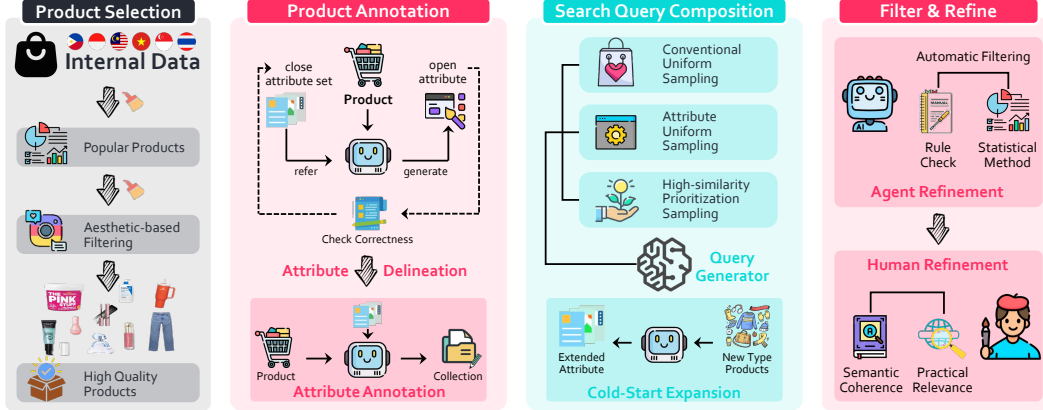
Product Selection

Internal Data

Popular Products

Aesthetic-based Filtering

THE PINK STUFF

High Quality Products

Product Annotation

close attribute set

Product

open attribute

refer

generate

Check Correctness

Attribute Delineation

Product

Collection

Attribute Annotation

Search Query Composition

Conventional Uniform Sampling

Attribute Uniform Sampling

High-similarity Prioritization Sampling

Query Generator

Extended Attribute

New Type Products

Cold-Start Expansion

Filter & Refine

Automatic Filtering

AI

MANUAL

Rule Check

Statistical Method

Agent Refinement

Human Refinement

Semantic Coherence

Practical Relevance